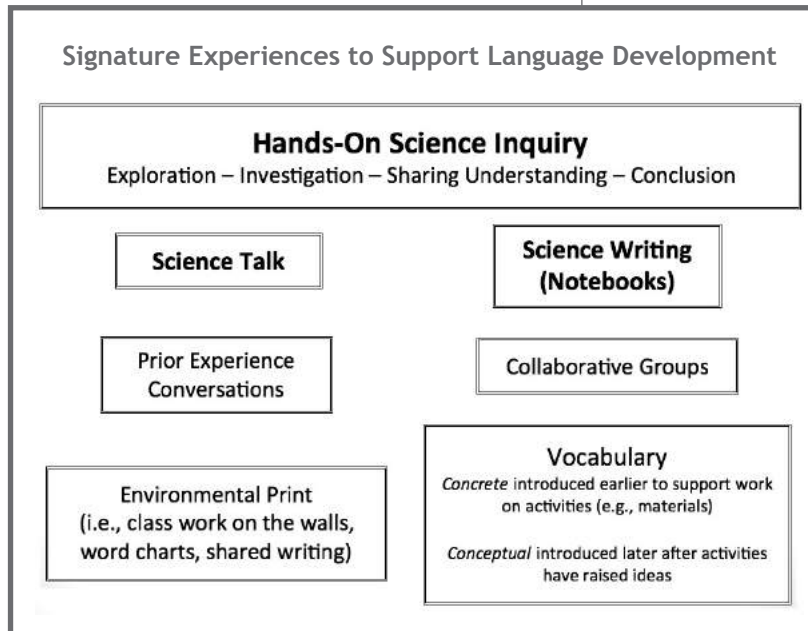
Signature Experiences to Support Language Development

Hands-On Science Inquiry
Exploration – Investigation – Sharing Understanding – Conclusion

Science Talk

Science Writing (Notebooks)

Prior Experience Conversations

Collaborative Groups

Environmental Print (i.e., class work on the walls, word charts, shared writing)

Vocabulary
Concrete introduced earlier to support work on activities (e.g., materials)

Conceptual introduced later after activities have raised ideas